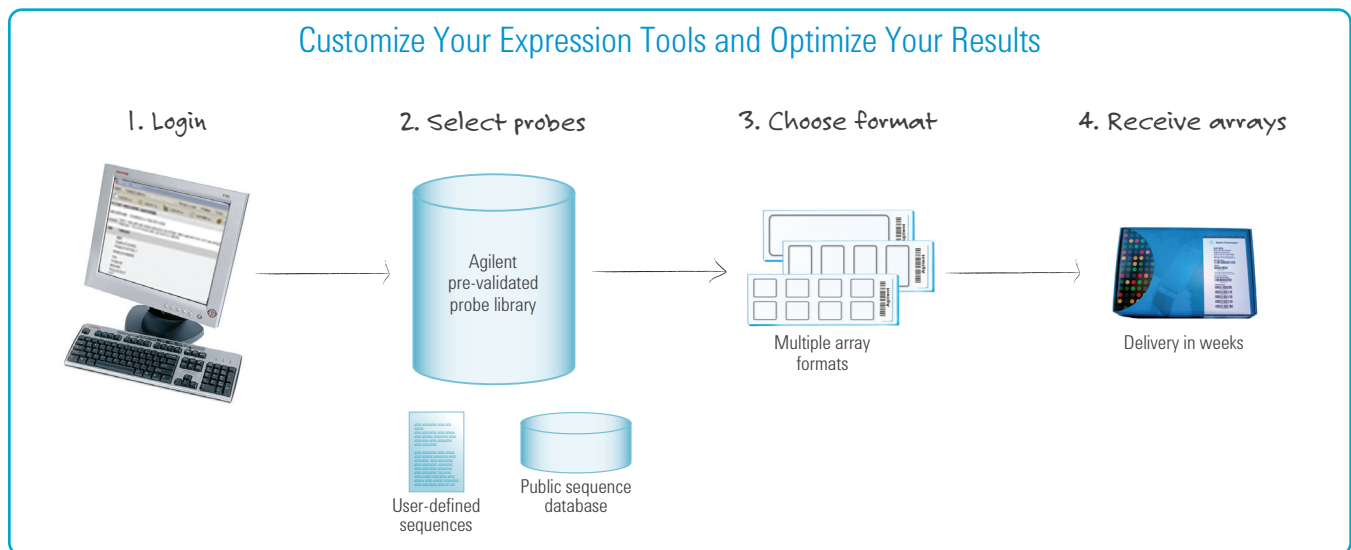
Customize Your Expression Tools and Optimize Your Results

1. Login

2. Select probes

3. Choose format

4. Receive arrays

Agilent pre-validated probe library

Multiple array formats

Delivery in weeks

User-defined sequences

Public sequence database